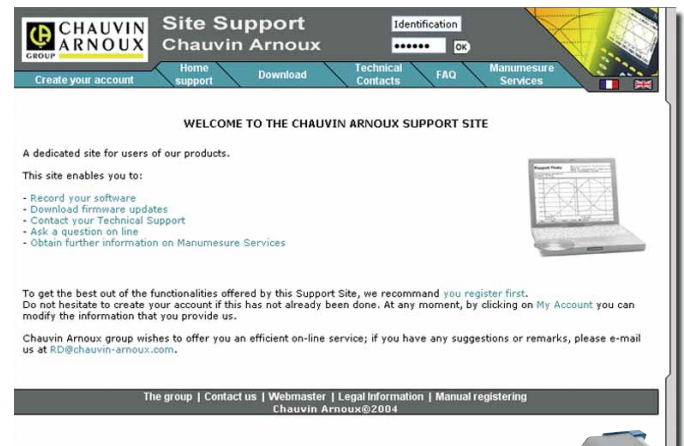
CHAUVIN ARNOUX GROUP

Site Support
Chauvin Arnoux

Identification
••••••
OK

Create your account
Home support
Download
Technical Contacts
FAQ
Manumesure Services

WELCOME TO THE CHAUVIN ARNOUX SUPPORT SITE

A dedicated site for users of our products.

This site enables you to:

- Record your software
- Download firmware updates
- Contact your Technical Support
- Ask a question on line
- Obtain further information on Manumesure Services

To get the best out of the functionalities offered by this Support Site, we recommand you register first.
Do not hesitate to create your account if this has not already been done. At any moment, by clicking on My Account you can modify the information that you provide us.

Chauvin Arnoux group wishes to offer you an efficient on-line service; if you have any suggestions or remarks, please e-mail us at RD@chauvin-arnoux.com.

The group | Contact us | Webmaster | Legal Information | Manual registering
Chauvin Arnoux©2004